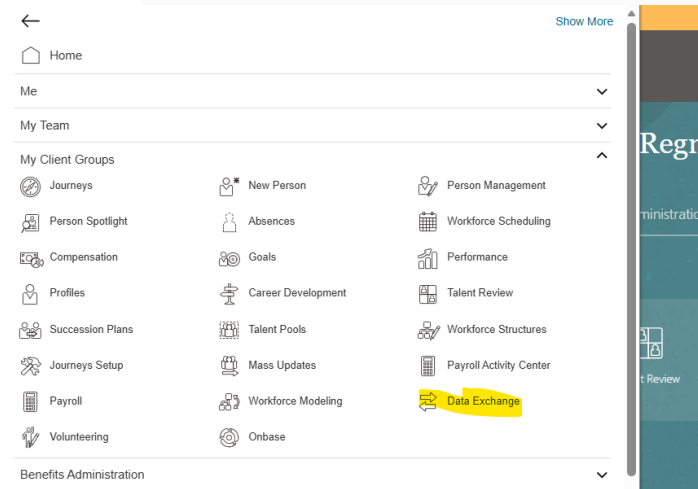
Show More

Home

Me

My Team

My Client Groups

Journeys

New Person

Person Management

Person Spotlight

Absences

Workforce Scheduling

Compensation

Goals

Performance

Profiles

Career Development

Talent Review

Succession Plans

Talent Pools

Workforce Structures

Journeys Setup

Mass Updates

Payroll Activity Center

Payroll

Workforce Modeling

Data Exchange

Volunteering

Onbase

Benefits Administration

Regr

ministratio

t Review